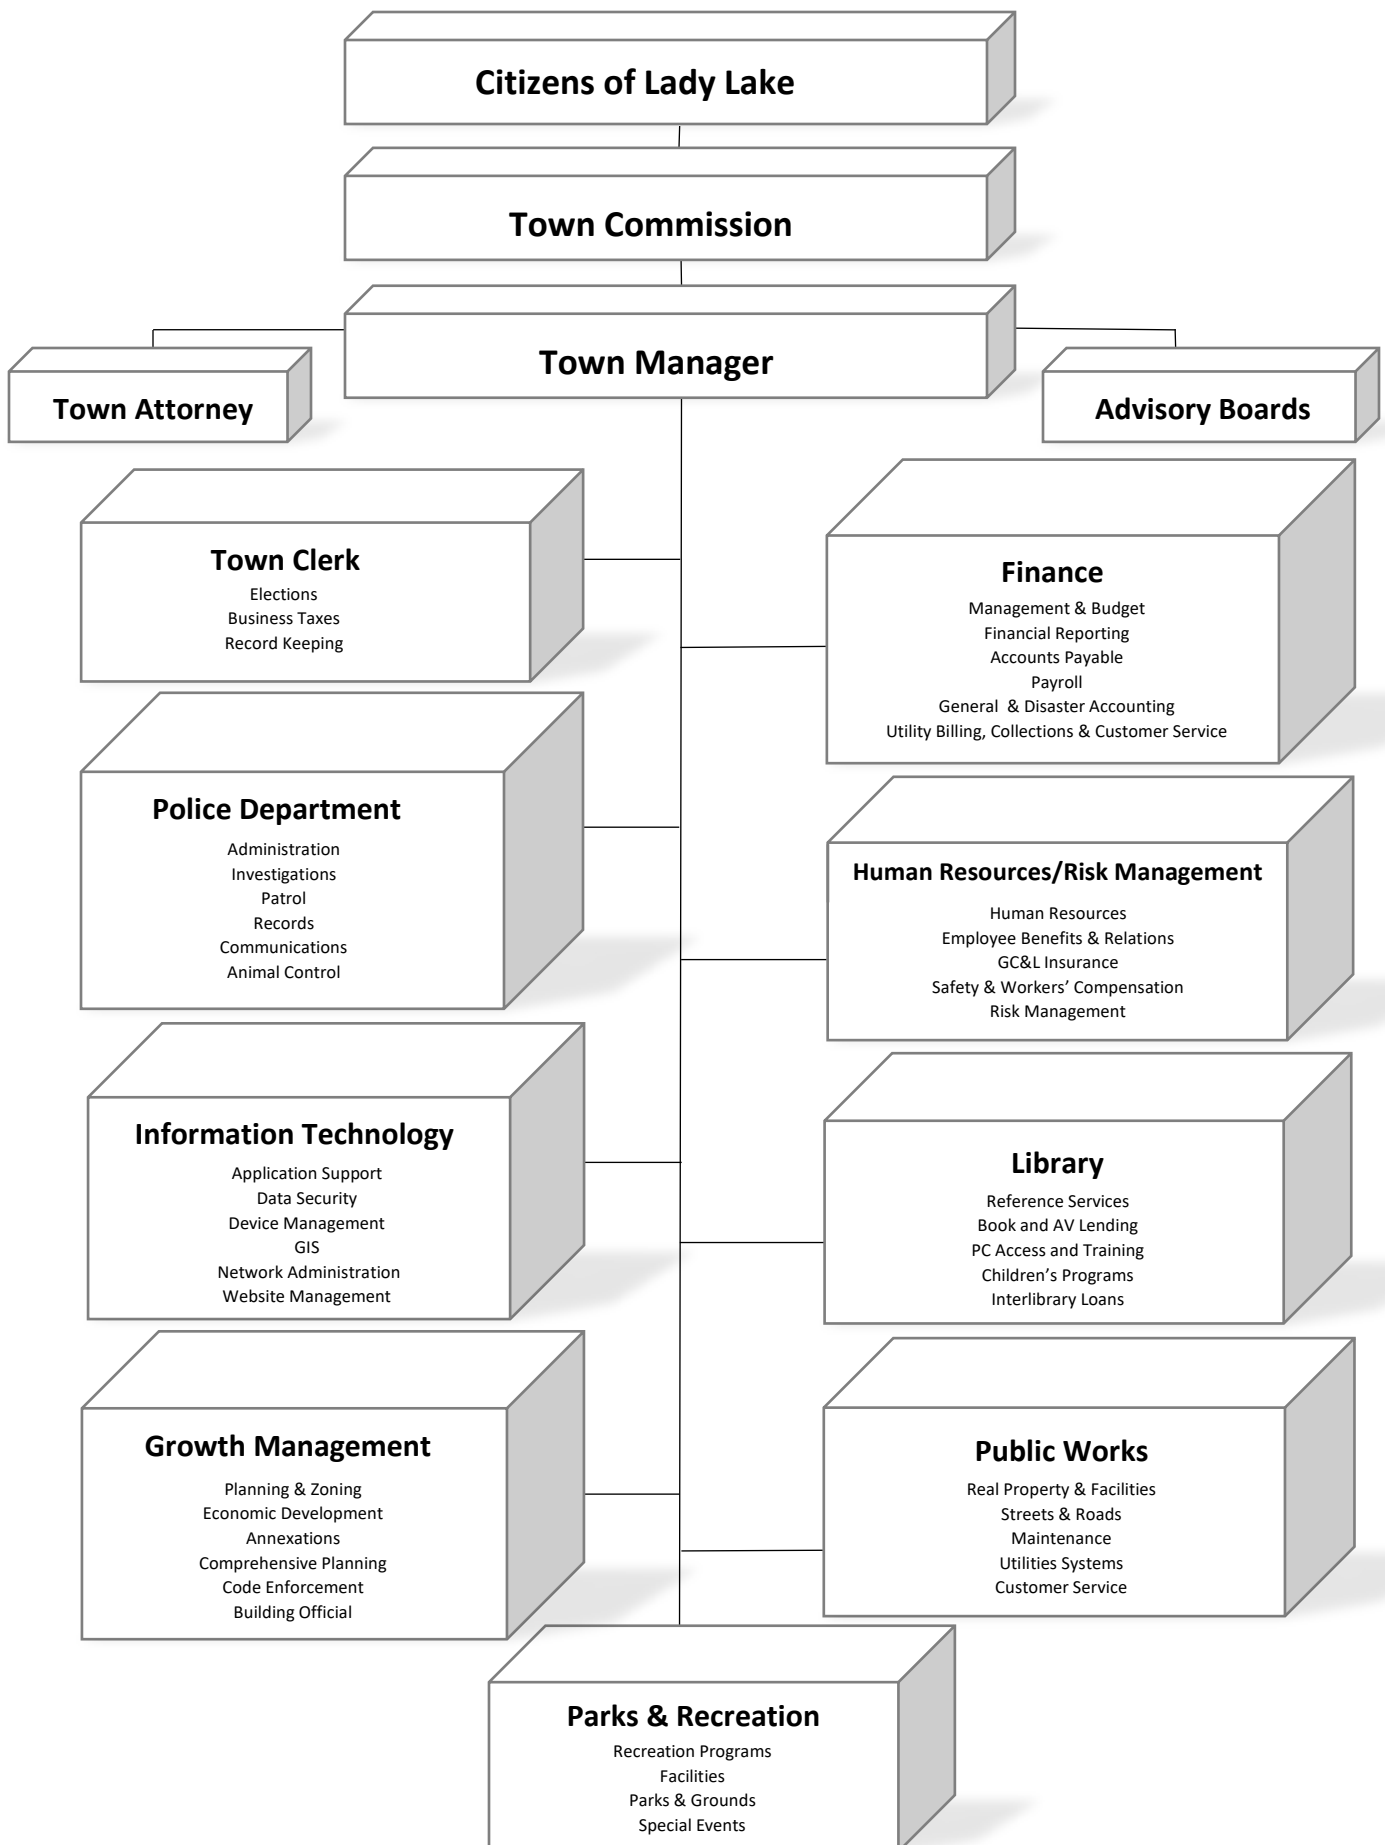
Citizens of Lady Lake

Town Commission

Town Attorney

Town Manager

Advisory Boards

Town Clerk
Elections
Business Taxes
Record Keeping

Finance
Management & Budget
Financial Reporting
Accounts Payable
Payroll
General & Disaster Accounting
Utility Billing, Collections & Customer Service

Police Department
Administration
Investigations
Patrol
Records
Communications
Animal Control

Human Resources/Risk Management
Human Resources
Employee Benefits & Relations
GC&L Insurance
Safety & Workers' Compensation
Risk Management

Information Technology
Application Support
Data Security
Device Management
GIS
Network Administration
Website Management

Library
Reference Services
Book and AV Lending
PC Access and Training
Children's Programs
Interlibrary Loans

Growth Management
Planning & Zoning
Economic Development
Annexations
Comprehensive Planning
Code Enforcement
Building Official

Public Works
Real Property & Facilities
Streets & Roads
Maintenance
Utilities Systems
Customer Service

Parks & Recreation
Recreation Programs
Facilities
Parks & Grounds
Special Events